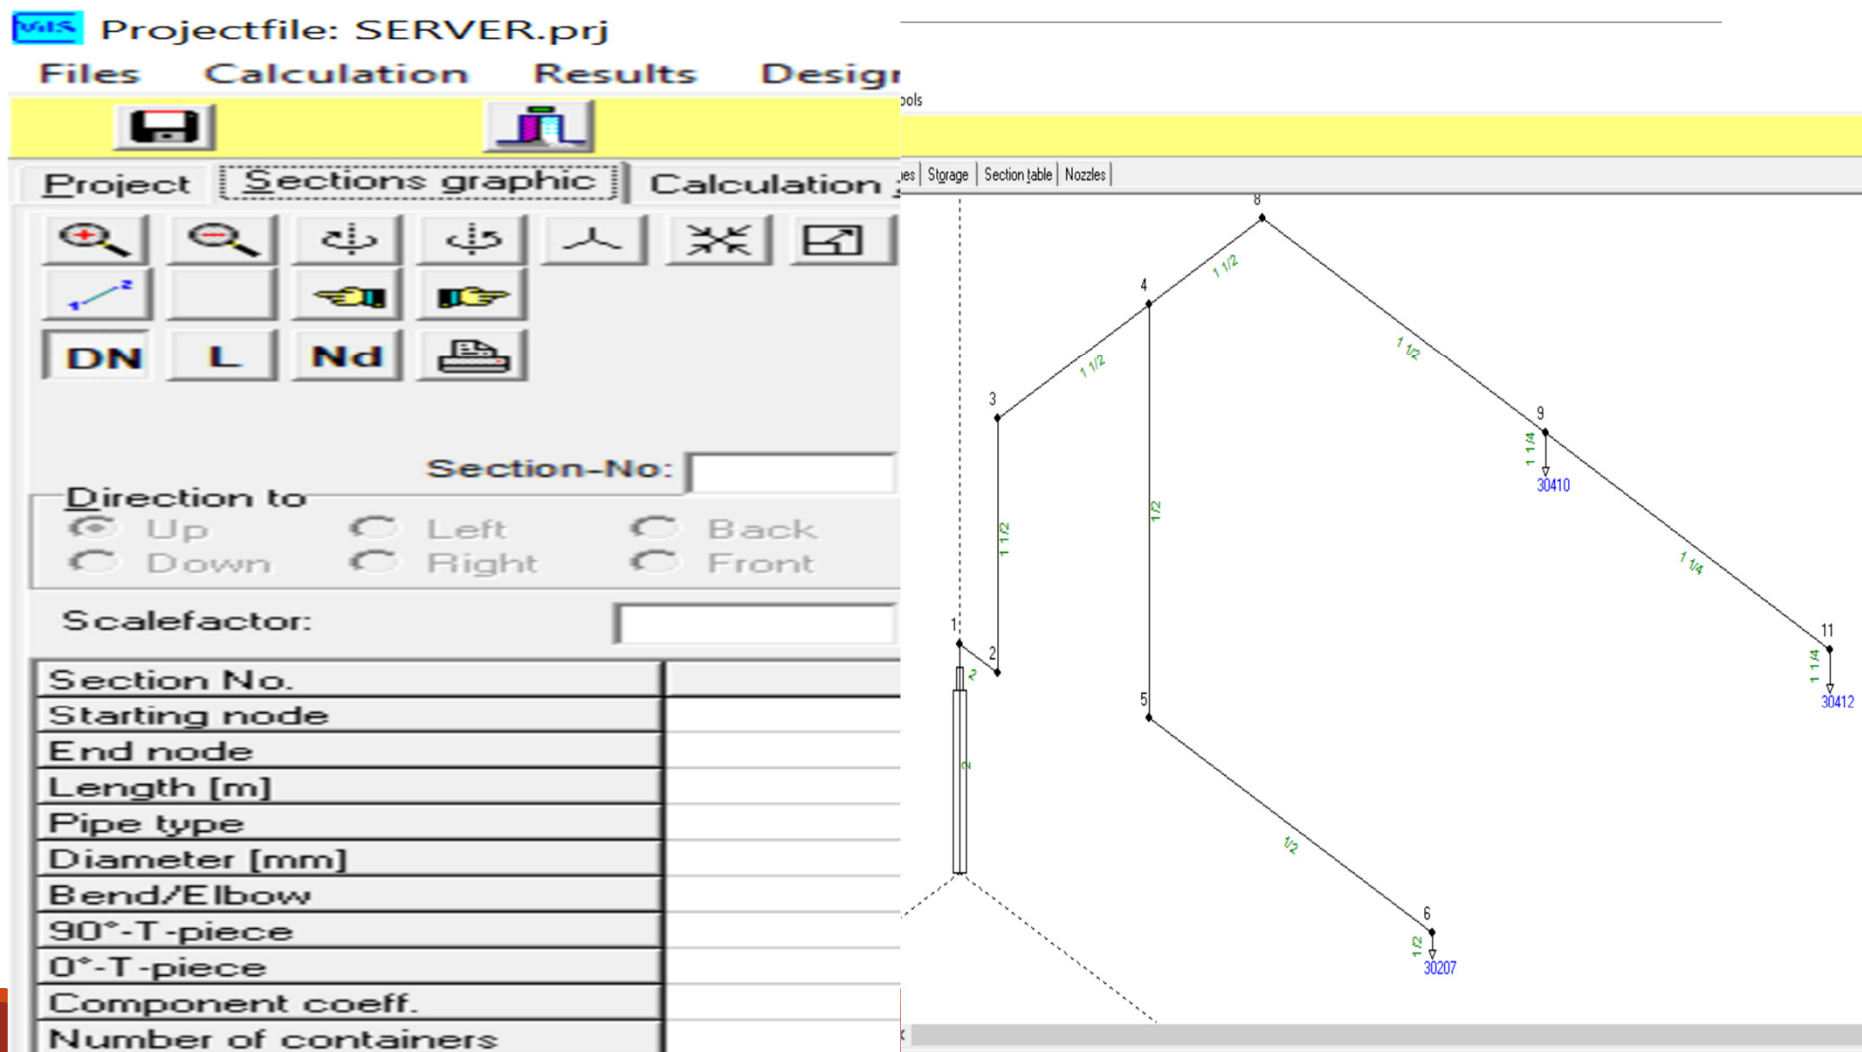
Projectfile: SERVER.prj

Files Calculation Results Desig

Project Sections graphic Calculation

DN L Nd

Section-No:

Direction to
Up Left Back
Down Right Front

Scalefactor:

| Section No. | |
|---|---|
| Starting node | |
| End node | |
| Length [m] | |
| Pipe type | |
| Diameter [mm] | |
| Bend/Elbow | |
| 90°-T-piece | |
| 0°-T-piece | |
| Component coeff. | |
| Number of containers | |

ools

es Storage Section table Nozzles

8
1 1/2
4
1 1/2
3
1 1/2
9
1 1/4
30410
1/2
1 1/2
1 1/4
1
2
2
11
1 1/4
30412
5
2
1/2
6
1/2
30207